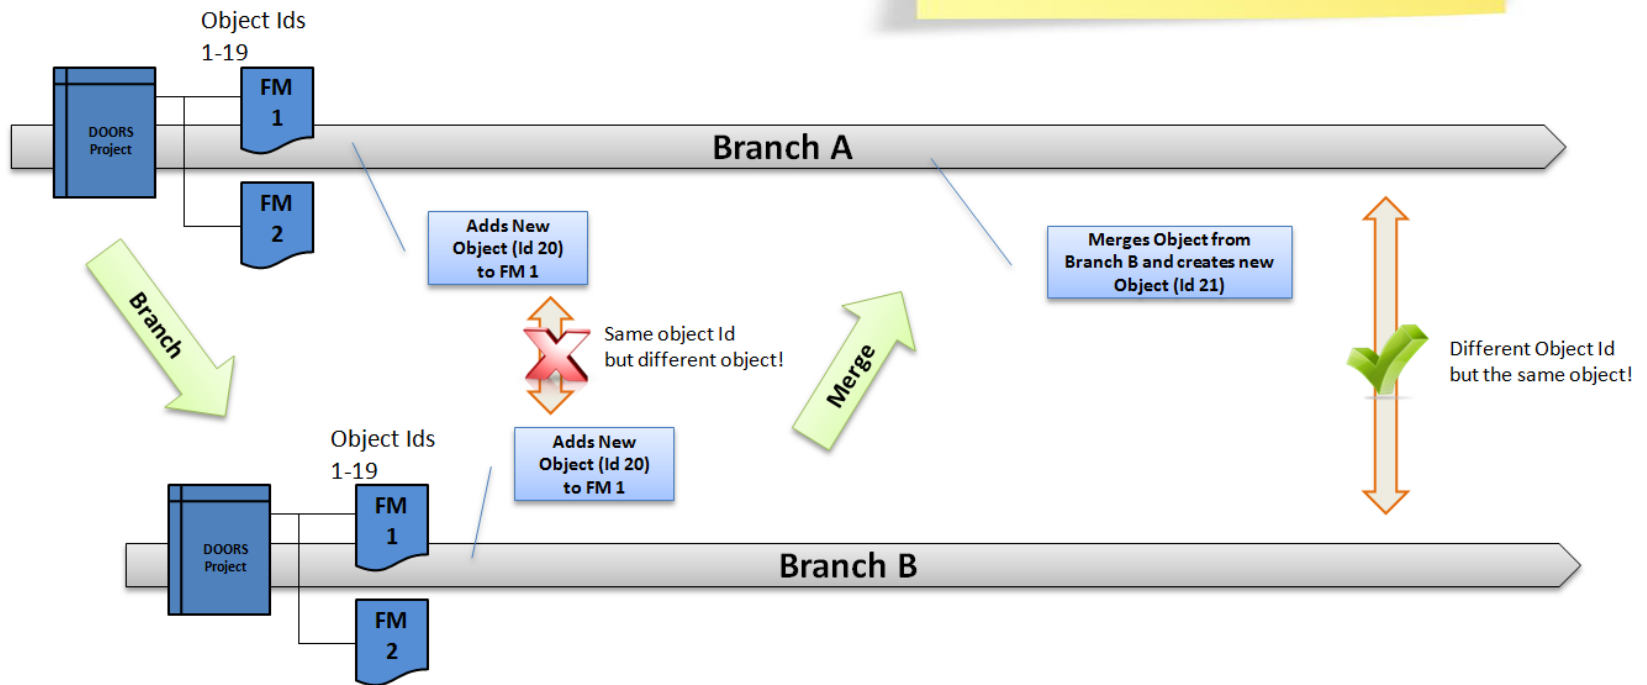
Object Ids
1-19

DOORS Project

FM 1

FM 2

Branch A

Adds New Object (Id 20) to FM 1

Merges Object from Branch B and creates new Object (Id 21)

Branch

Same object Id but different object!

Merge

Different Object Id but the same object!

Object Ids
1-19

Adds New Object (Id 20) to FM 1

DOORS Project

FM 1

Branch B

FM 2